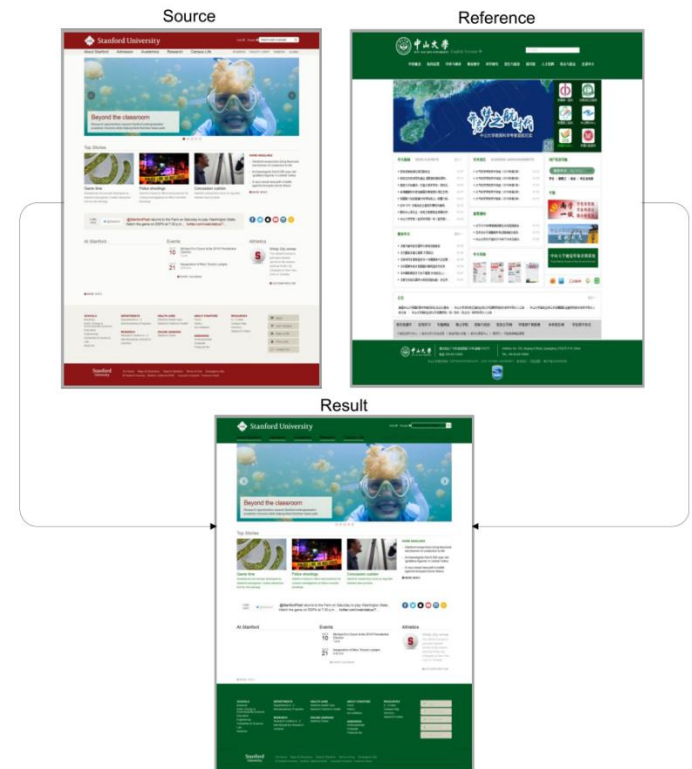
Source

Reference

Result

Stanford University

About Stanford Admission Academics Research Campus Life

Beyond the classroom

Top Stories

Game time

Police shootings

Concussion outlook

At Stanford

Events

Athletics

10

21

Stanford University

Beyond the classroom

Top Stories

Game time

Police shootings

Concussion outlook

At Stanford

Events

Athletics

10

21

Stanford University

中山大學